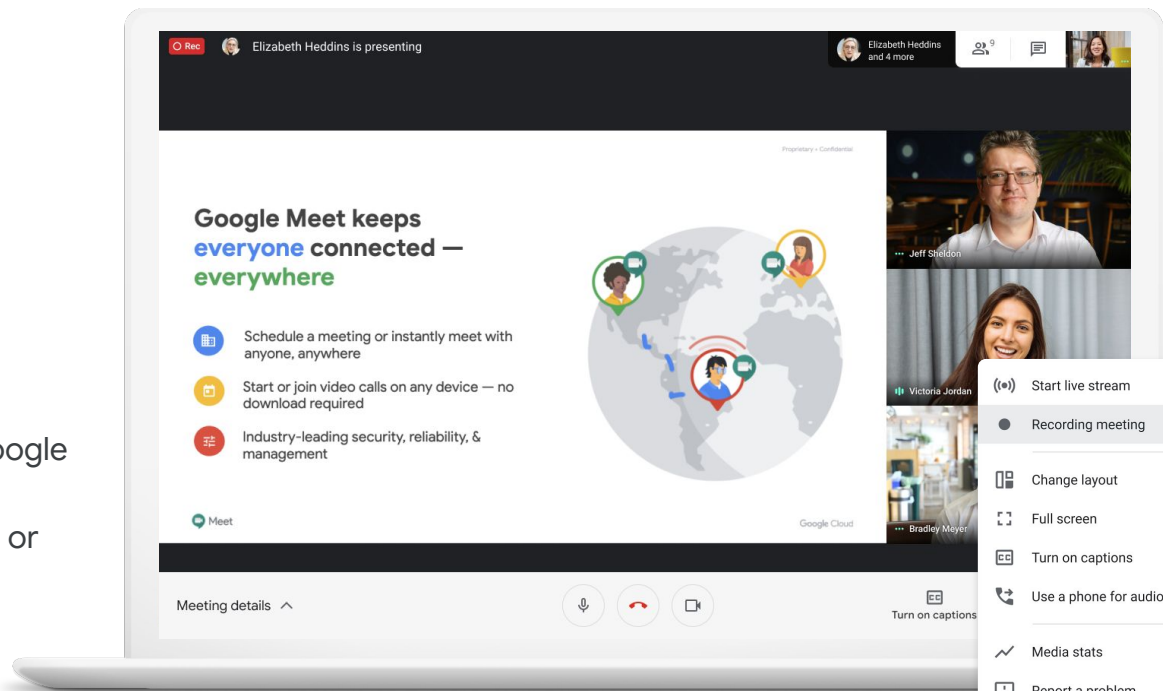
oogle

or

Rec Elizabeth Heddins is presenting

Elizabeth Heddins and 4 more

9

Proprietary + Confidential

Google Meet keeps everyone connected — everywhere

Schedule a meeting or instantly meet with anyone, anywhere

Start or join video calls on any device — no download required

Industry-leading security, reliability, & management

Meet

Google Cloud

Jeff Sheldon

Victoria Jordan

Bradley Meyer

Start live stream

Recording meeting

Change layout

Full screen

Turn on captions

Use a phone for audio

Media stats

Report a problem

Meeting details

Turn on captions